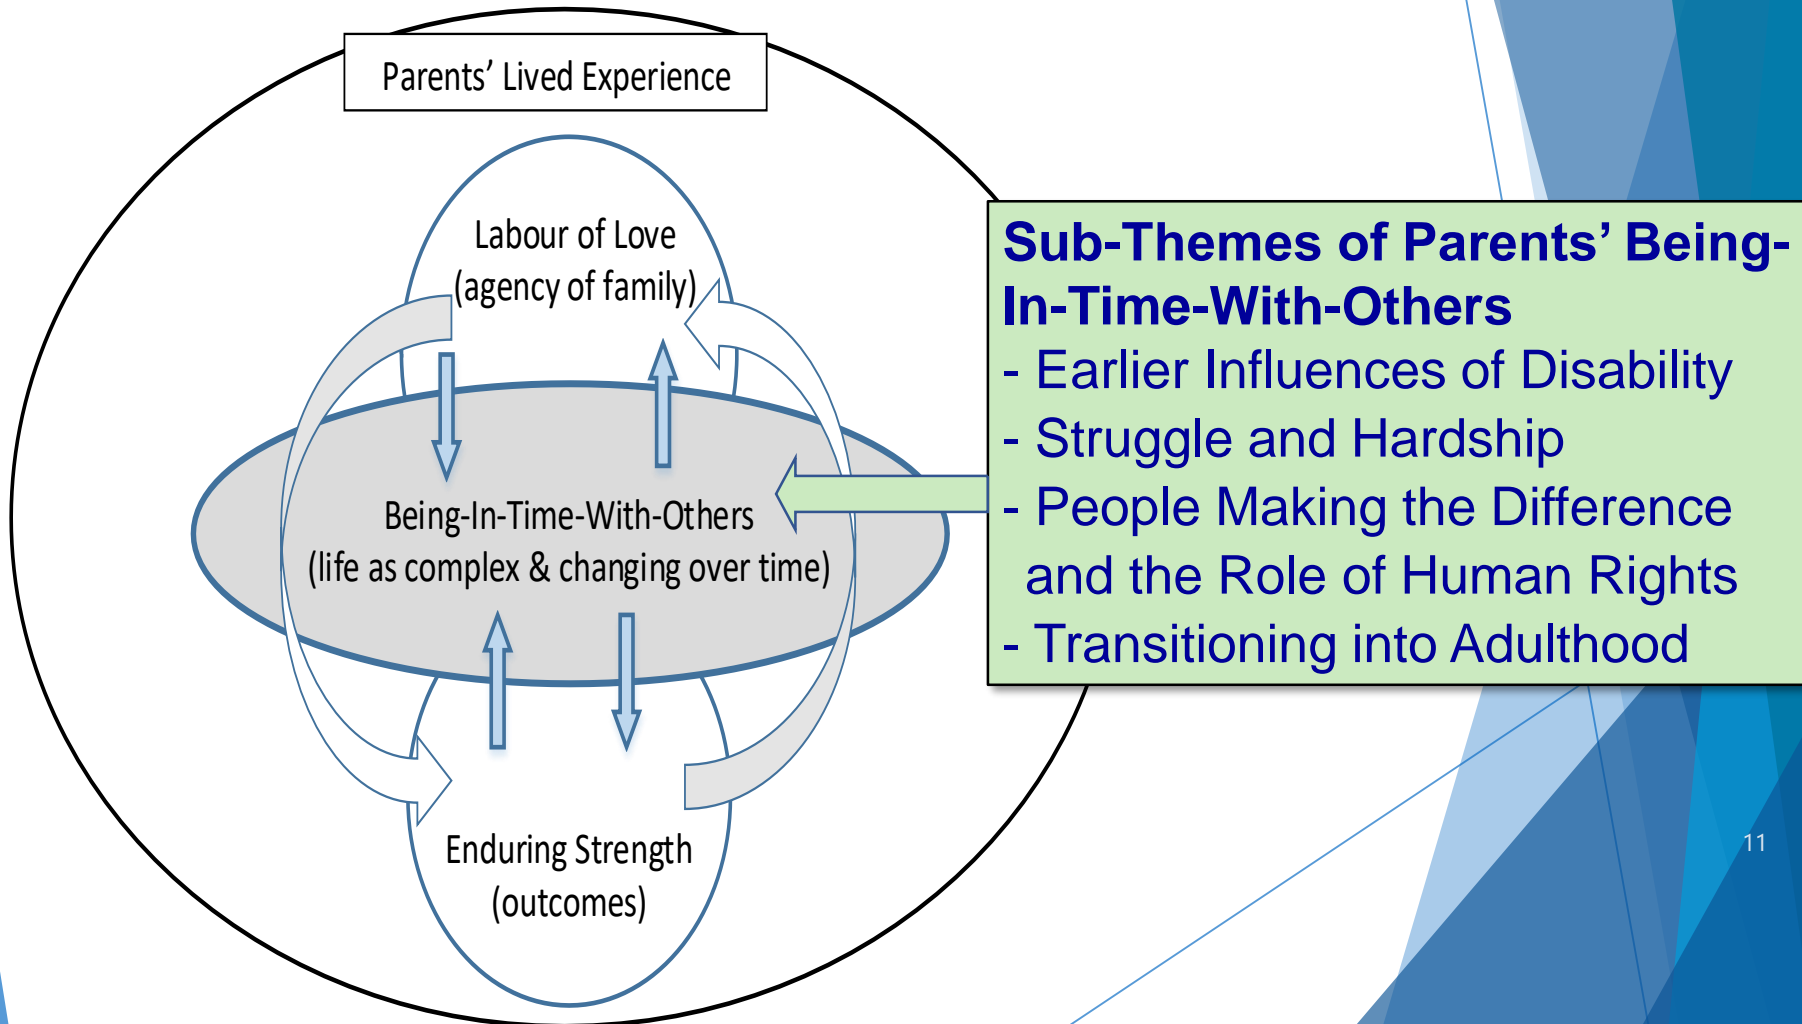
Parents' Lived Experience

Labour of Love
(agency of family)

Being-In-Time-With-Others
(life as complex & changing over time)

Enduring Strength
(outcomes)

Sub-Themes of Parents' Being-In-Time-With-Others
- Earlier Influences of Disability
- Struggle and Hardship
- People Making the Difference and the Role of Human Rights
- Transitioning into Adulthood

11